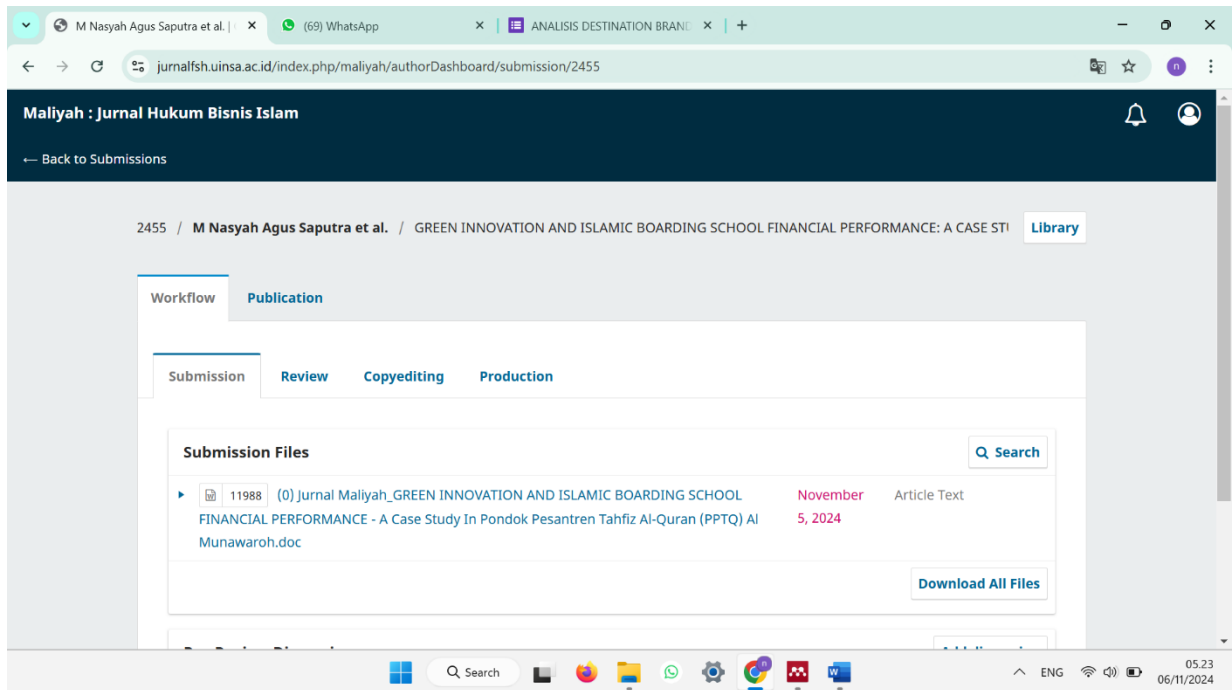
M Nasyah Agus Saputra et al. | × (69) WhatsApp × ANALISIS DESTINATION BRAND × +

jurnalfsh.uinsa.ac.id/index.php/maliyah/authorDashboard/submission/2455

Maliyah : Jurnal Hukum Bisnis Islam

← Back to Submissions

2455 / M Nasyah Agus Saputra et al. / GREEN INNOVATION AND ISLAMIC BOARDING SCHOOL FINANCIAL PERFORMANCE: A CASE ST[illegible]

Library

Workflow Publication

Submission Review Copyediting Production

Submission Files

Search

11988 (0) Jurnal Maliyah_GREEN INNOVATION AND ISLAMIC BOARDING SCHOOL FINANCIAL PERFORMANCE - A Case Study In Pondok Pesantren Tahfiz Al-Quran (PPTQ) Al Munawaroh.doc

November 5, 2024

Article Text

Download All Files

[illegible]

Search

ENG

05.23
06/11/2024